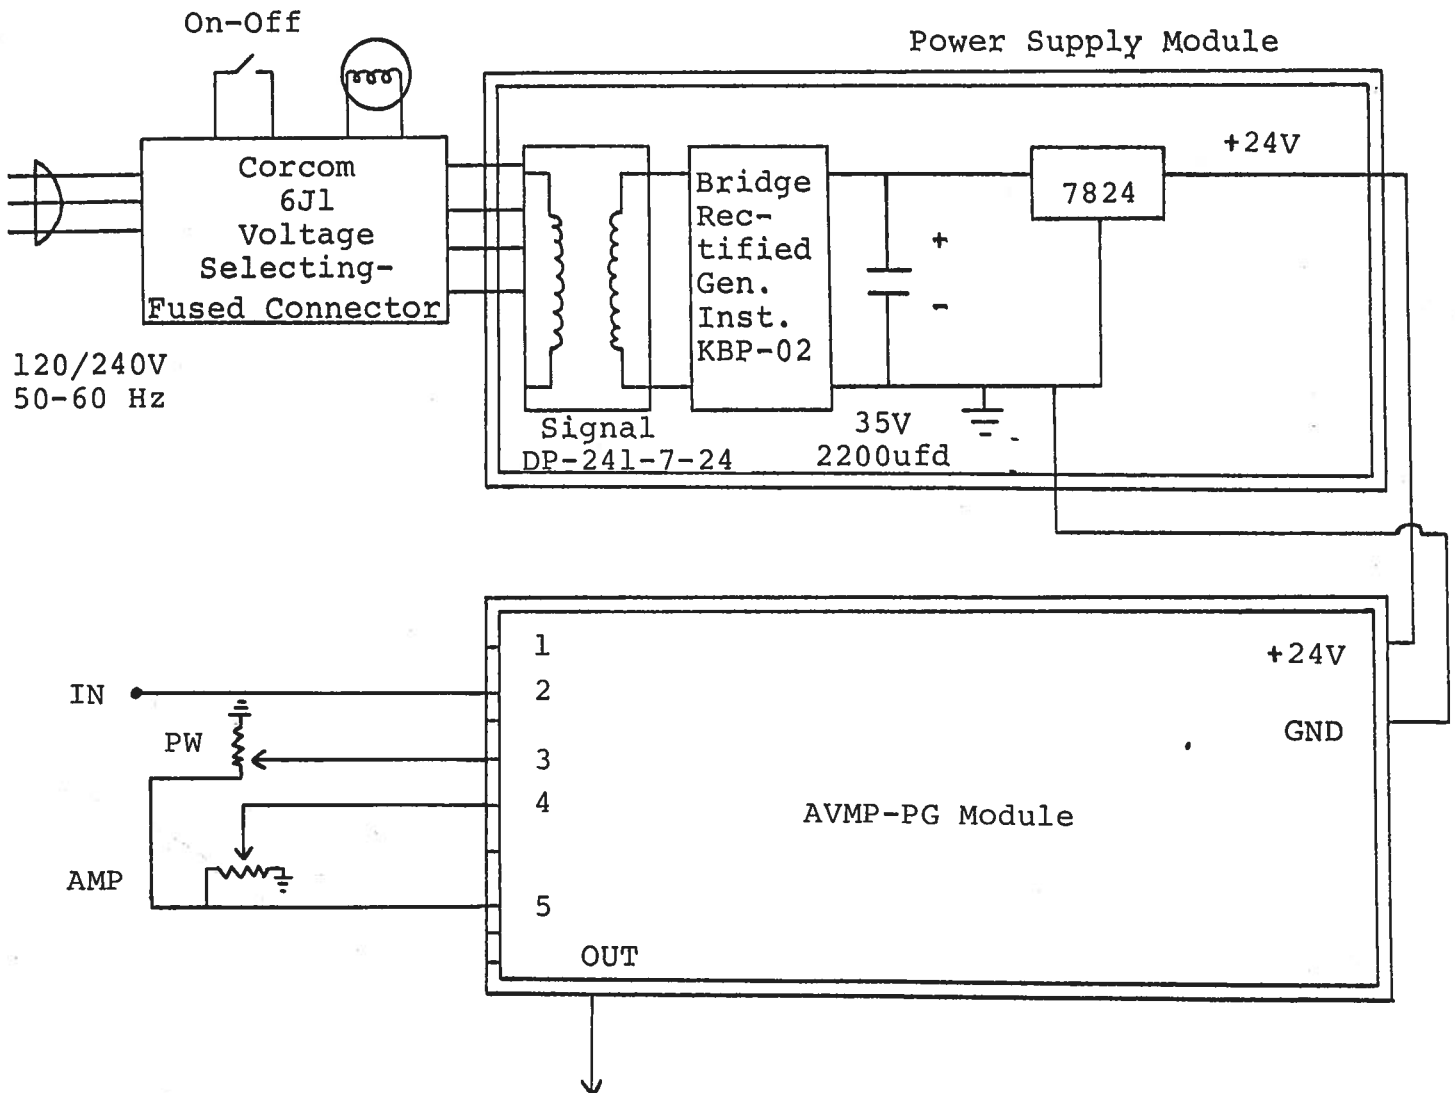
On-Off

Power Supply Module

Corcom 6J1 Voltage Selecting-Fused Connector

Bridge Rectified Gen. Inst. KBP-02

7824

+24V

+

-

120/240V
50-60 Hz

Signal
DP-241-7-24

35V
2200ufd

1

2

3

4

5

IN

PW

AMP

+24V

GND

AVMP-PG Module

OUT